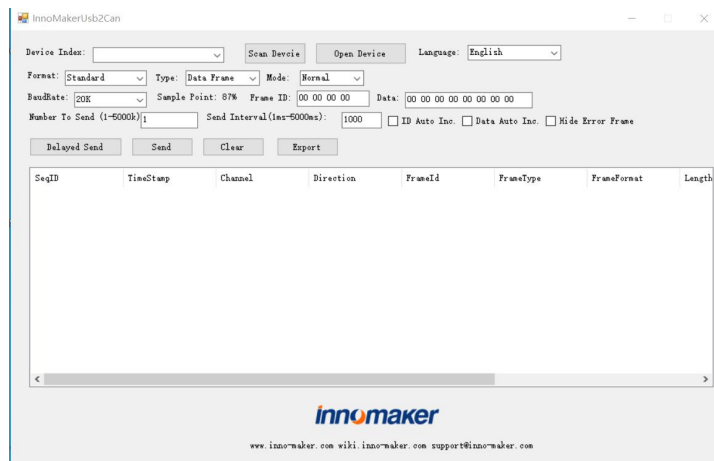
InnoMakerUsb2Can

Device Index:
Scan Devcie
Open Device
Language: English

Format: Standard
Type: Data Frame
Mode: Normal

BaudRate: 20K
Sample Point: 87%
Frame ID: 00 00 00 00
Data: 00 00 00 00 00 00 00 00

Number To Send (1-5000k) 1
Send Interval(1ms-5000ms): 1000
ID Auto Inc.
Data Auto Inc.
Hide Error Frame

Delayed Send
Send
Clear
Export

| SeqID | TimeStamp | Channel | Direction | FrameId | FrameType | FrameFormat | Length |
|---|---|---|---|---|---|---|---|

innomaker

www.inno-maker.com wiki.inno-maker.com support@inno-maker.com